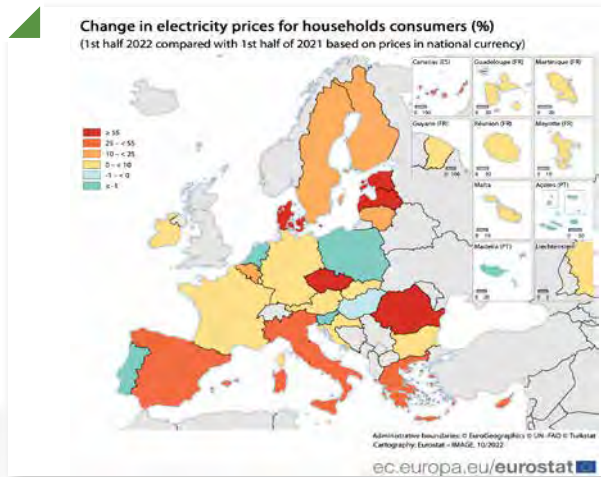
Change in electricity prices for households consumers (%)
(1st half 2022 compared with 1st half of 2021 based on prices in national currency)

≥ 55
25 – < 55
10 – < 25
0 – < 10
-1 – < 0
≤ -1

Canarias (ES)
Guadeloupe (FR)
Martinique (FR)
Guyane (FR)
Réunion (FR)
Mayotte (FR)
Malta
Açores (PT)
Madeira (PT)
Liechtenstein

Administrative boundaries: © EuroGeographics © UN-FAO © Turkstat
Cartography: Eurostat – IMAGE, 10/2022

ec.europa.eu/eurostat